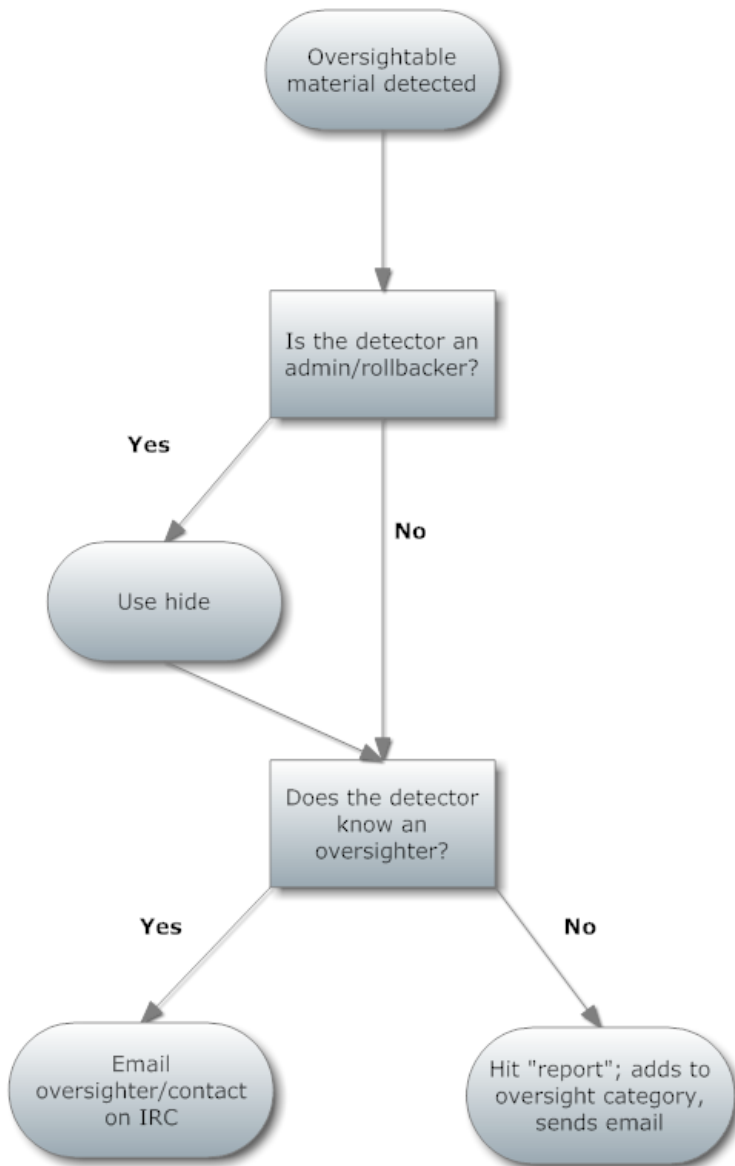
Oversightable material detected

Is the detector an admin/rollbacker?

Yes

No

Use hide

Does the detector know an oversighter?

Yes

No

Email oversighter/contact on IRC

Hit "report"; adds to oversight category, sends email